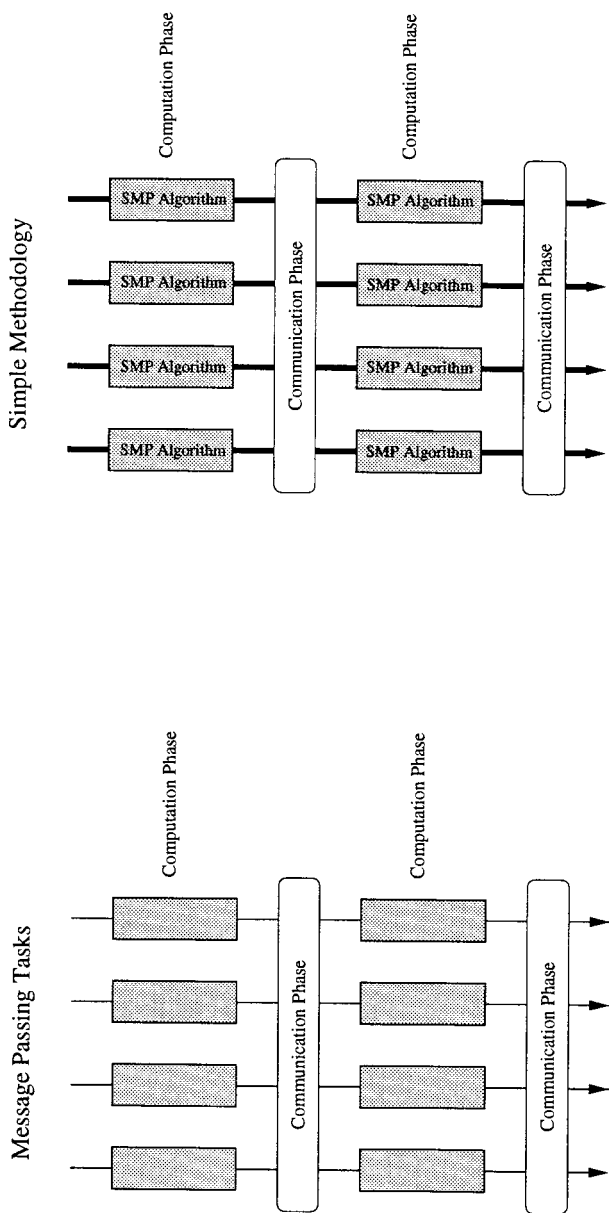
Simple Methodology

Computation Phase

Computation Phase

SMP Algorithm

SMP Algorithm

SMP Algorithm

SMP Algorithm

Communication Phase

SMP Algorithm

SMP Algorithm

SMP Algorithm

SMP Algorithm

Communication Phase

Message Passing Tasks

Computation Phase

Computation Phase

Communication Phase

Communication Phase